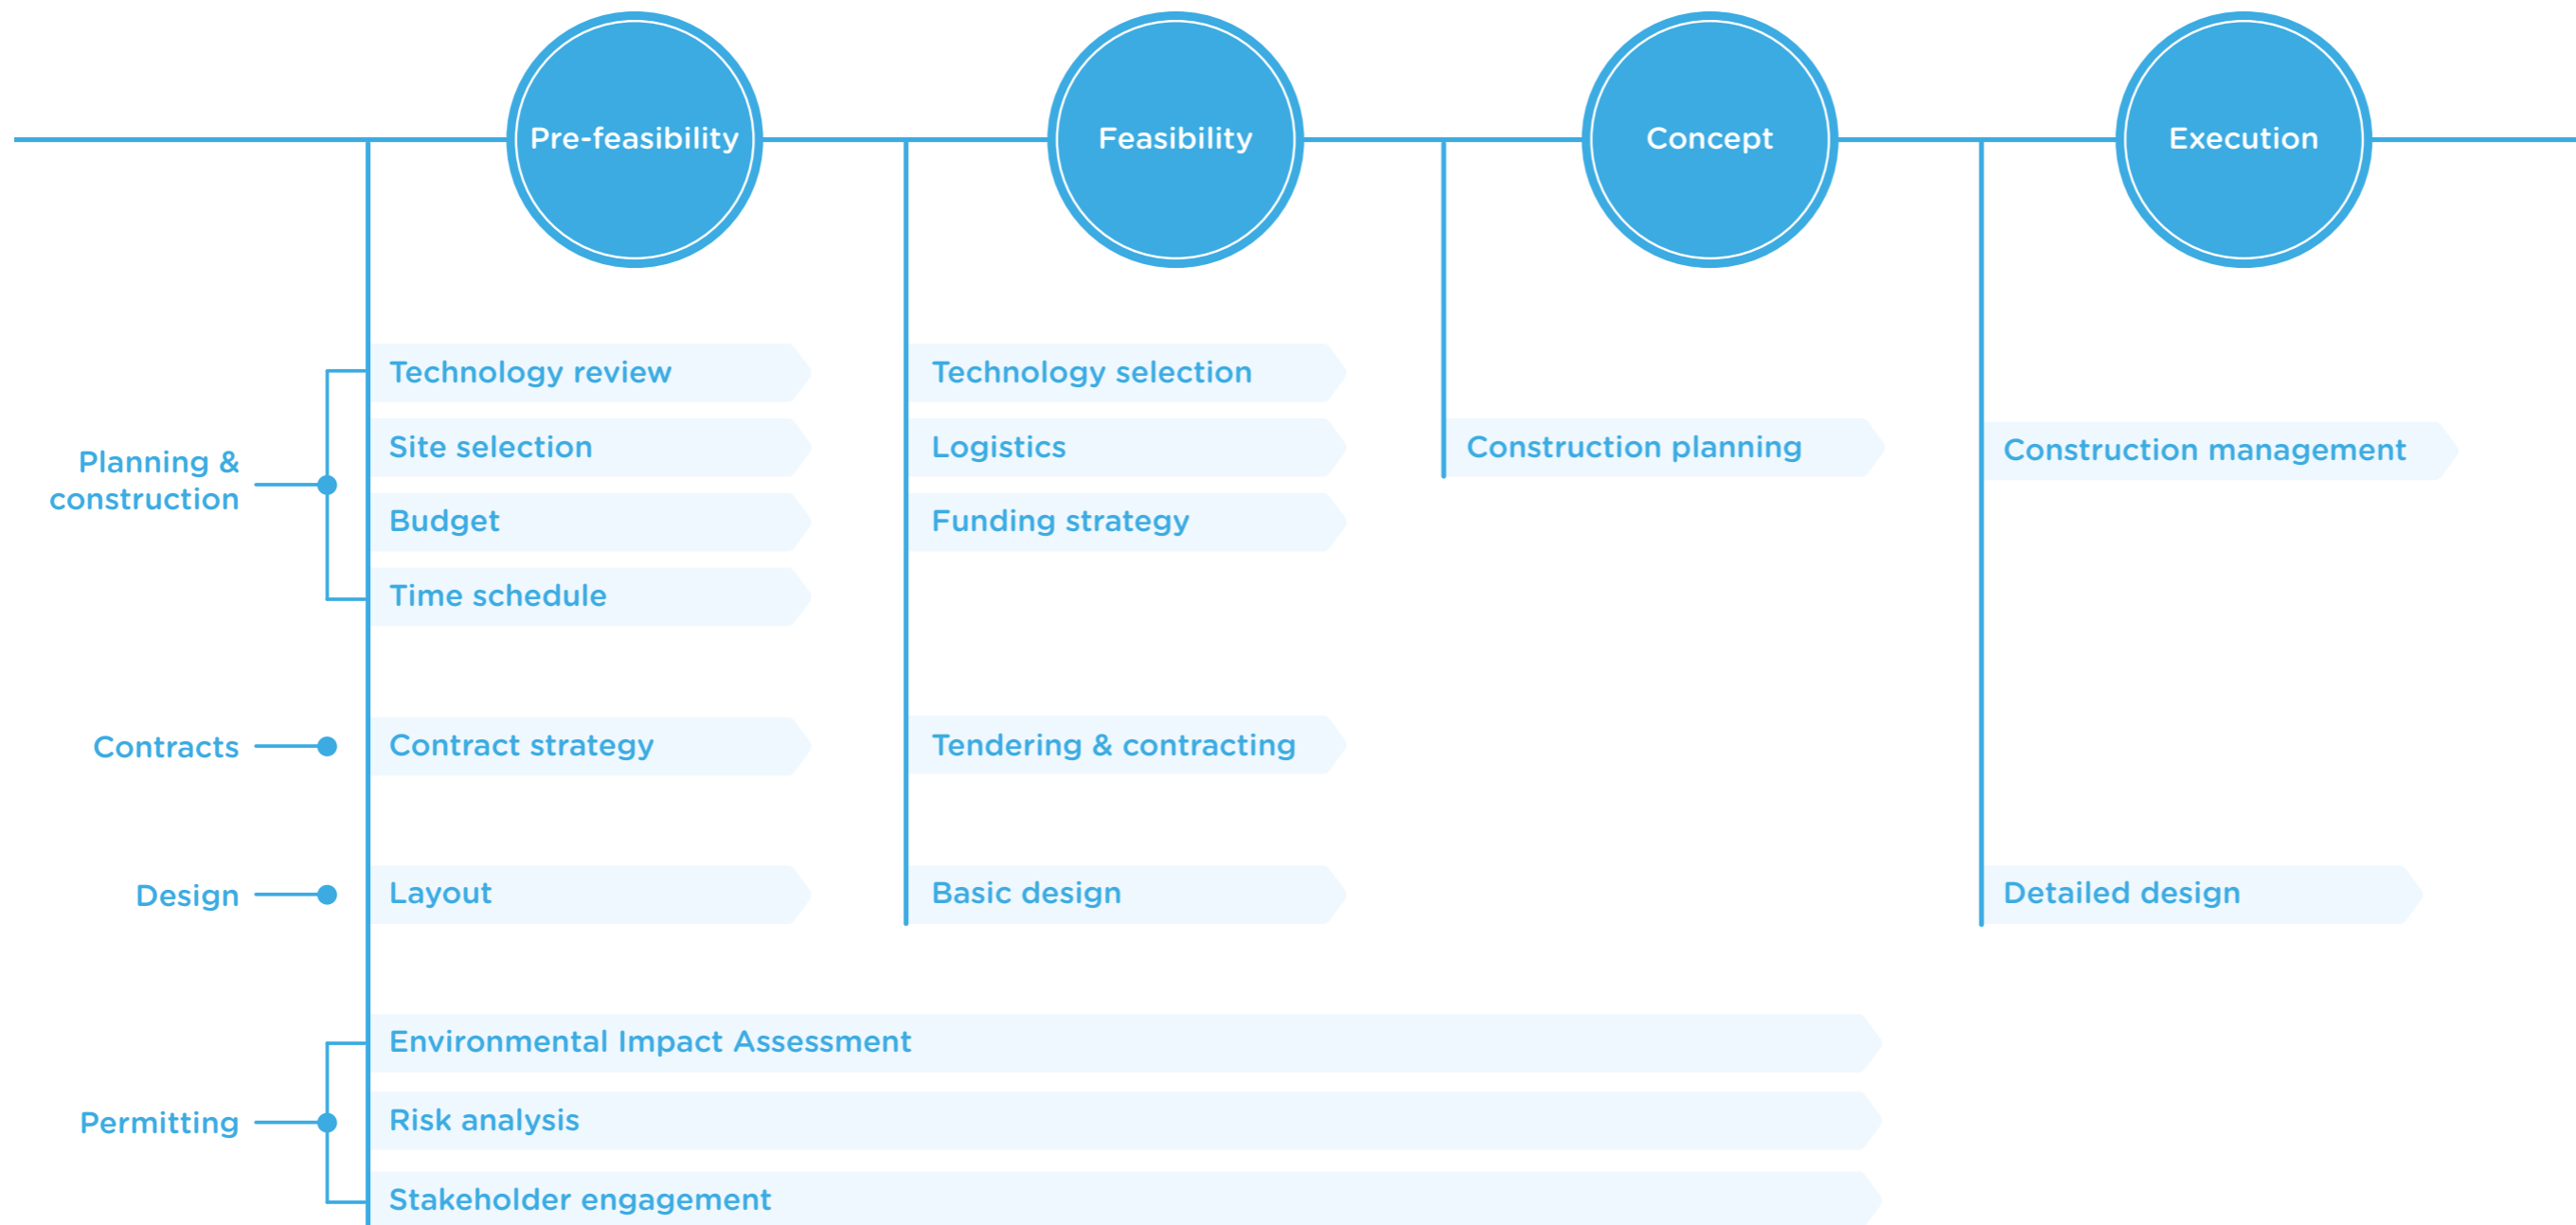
Pre-feasibility

Feasibility

Concept

Execution

Planning & construction

Technology review

Site selection

Budget

Time schedule

Technology selection

Logistics

Funding strategy

Construction planning

Construction management

Contracts

Contract strategy

Tendering & contracting

Design

Layout

Basic design

Detailed design

Permitting

Environmental Impact Assessment

Risk analysis

Stakeholder engagement